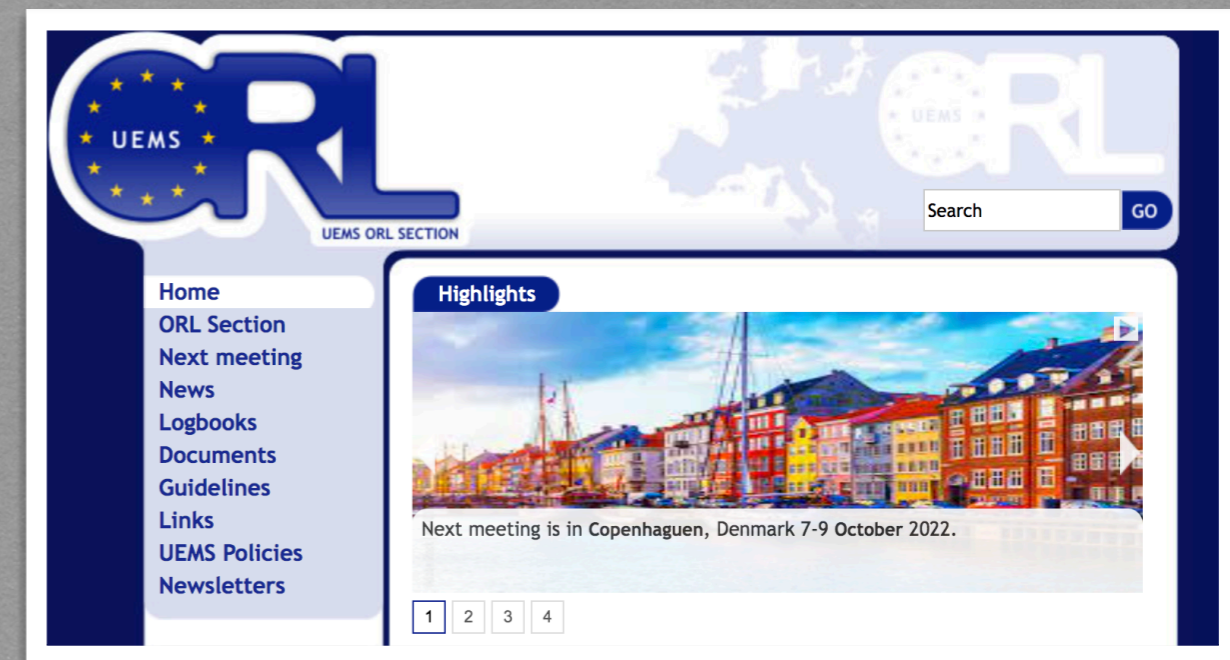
UEMS ORL

UEMS ORL SECTION

UEMS ORL

Search GO

Home
ORL Section
Next meeting
News
Logbooks
Documents
Guidelines
Links
UEMS Policies
Newsletters

Highlights

Next meeting is in Copenhaguen, Denmark 7-9 October 2022.

1 2 3 4